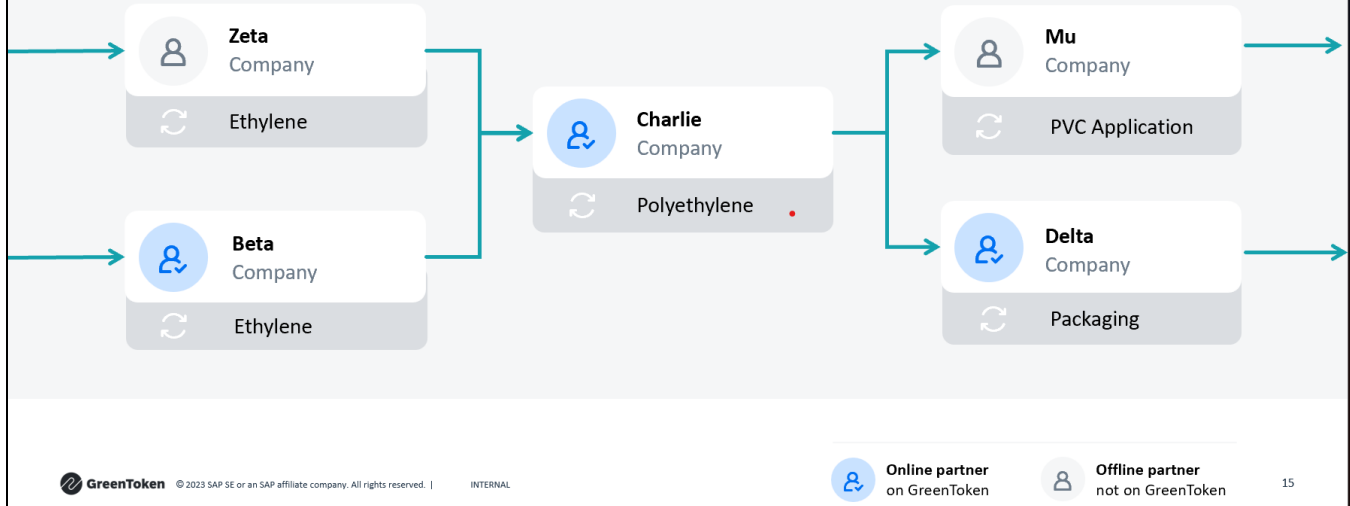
Zeta
Company
Ethylene

Beta
Company
Ethylene

Charlie
Company
Polyethylene

Mu
Company
PVC Application

Delta
Company
Packaging

GreenToken © 2023 SAP SE or an SAP affiliate company. All rights reserved. | INTERNAL

Online partner on GreenToken

Offline partner not on GreenToken

15